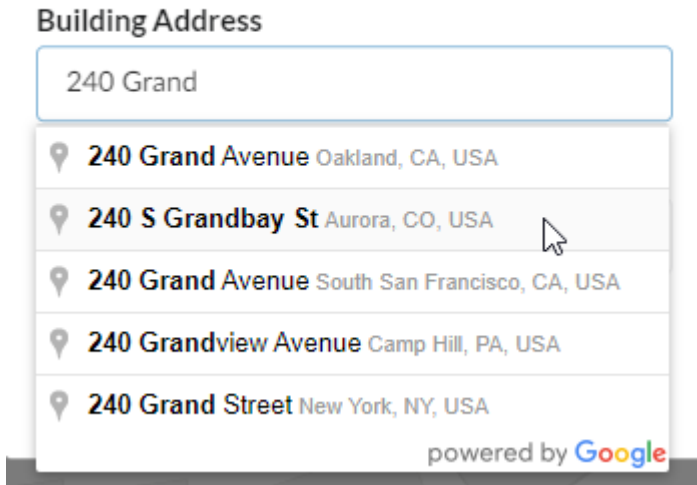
Building Address

240 Grand

240 Grand Avenue Oakland, CA, USA

240 S Grandbay St Aurora, CO, USA

240 Grand Avenue South San Francisco, CA, USA

240 Grandview Avenue Camp Hill, PA, USA

240 Grand Street New York, NY, USA

powered by Google